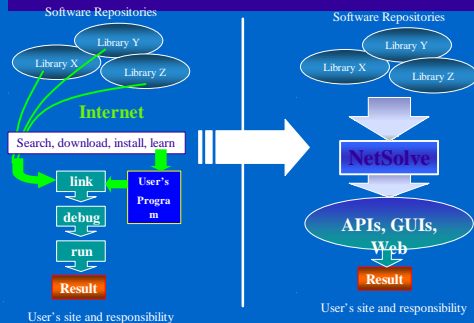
Software Repositories

Library Y

Library X

Library Z

Internet

Search, download, install, learn

link

User's Program

debug

run

Result

User's site and responsibility

Software Repositories

Library Y

Library X

Library Z

NetSolve

APIs, GUIs, Web

Result

User's site and responsibility